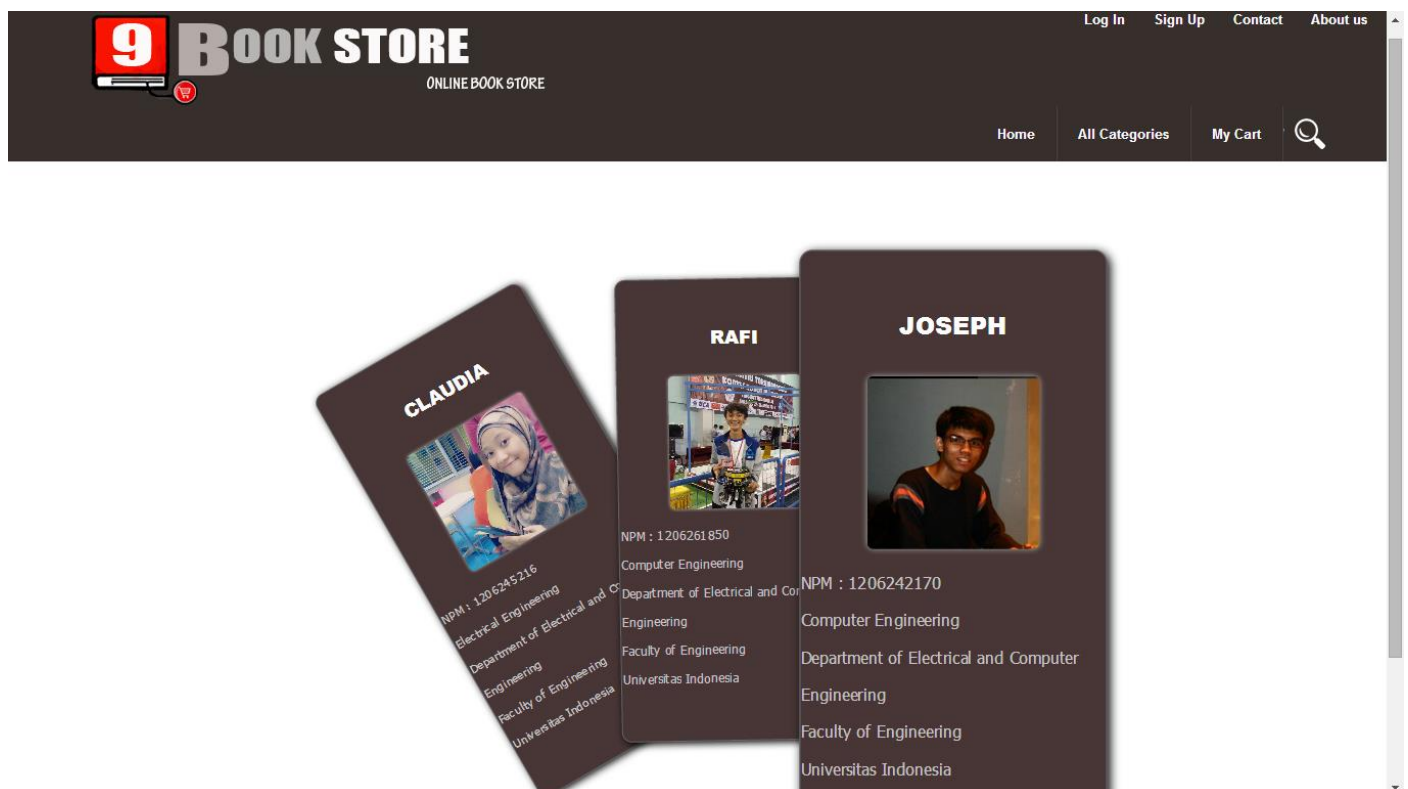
9 BOOK STORE
ONLINE BOOK STORE

Log In Sign Up Contact About us

Home All Categories My Cart

CLAUDIA

NPM : 1206245216
Electrical Engineering
Department of Electrical and C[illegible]
Engineering
Faculty of Engineering
Universitas Indonesia

RAFI

NPM : 1206261850
Computer Engineering
Department of Electrical and Co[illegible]
Engineering
Faculty of Engineering
Universitas Indonesia

JOSEPH

NPM : 1206242170
Computer Engineering
Department of Electrical and Computer Engineering
Faculty of Engineering
Universitas Indonesia